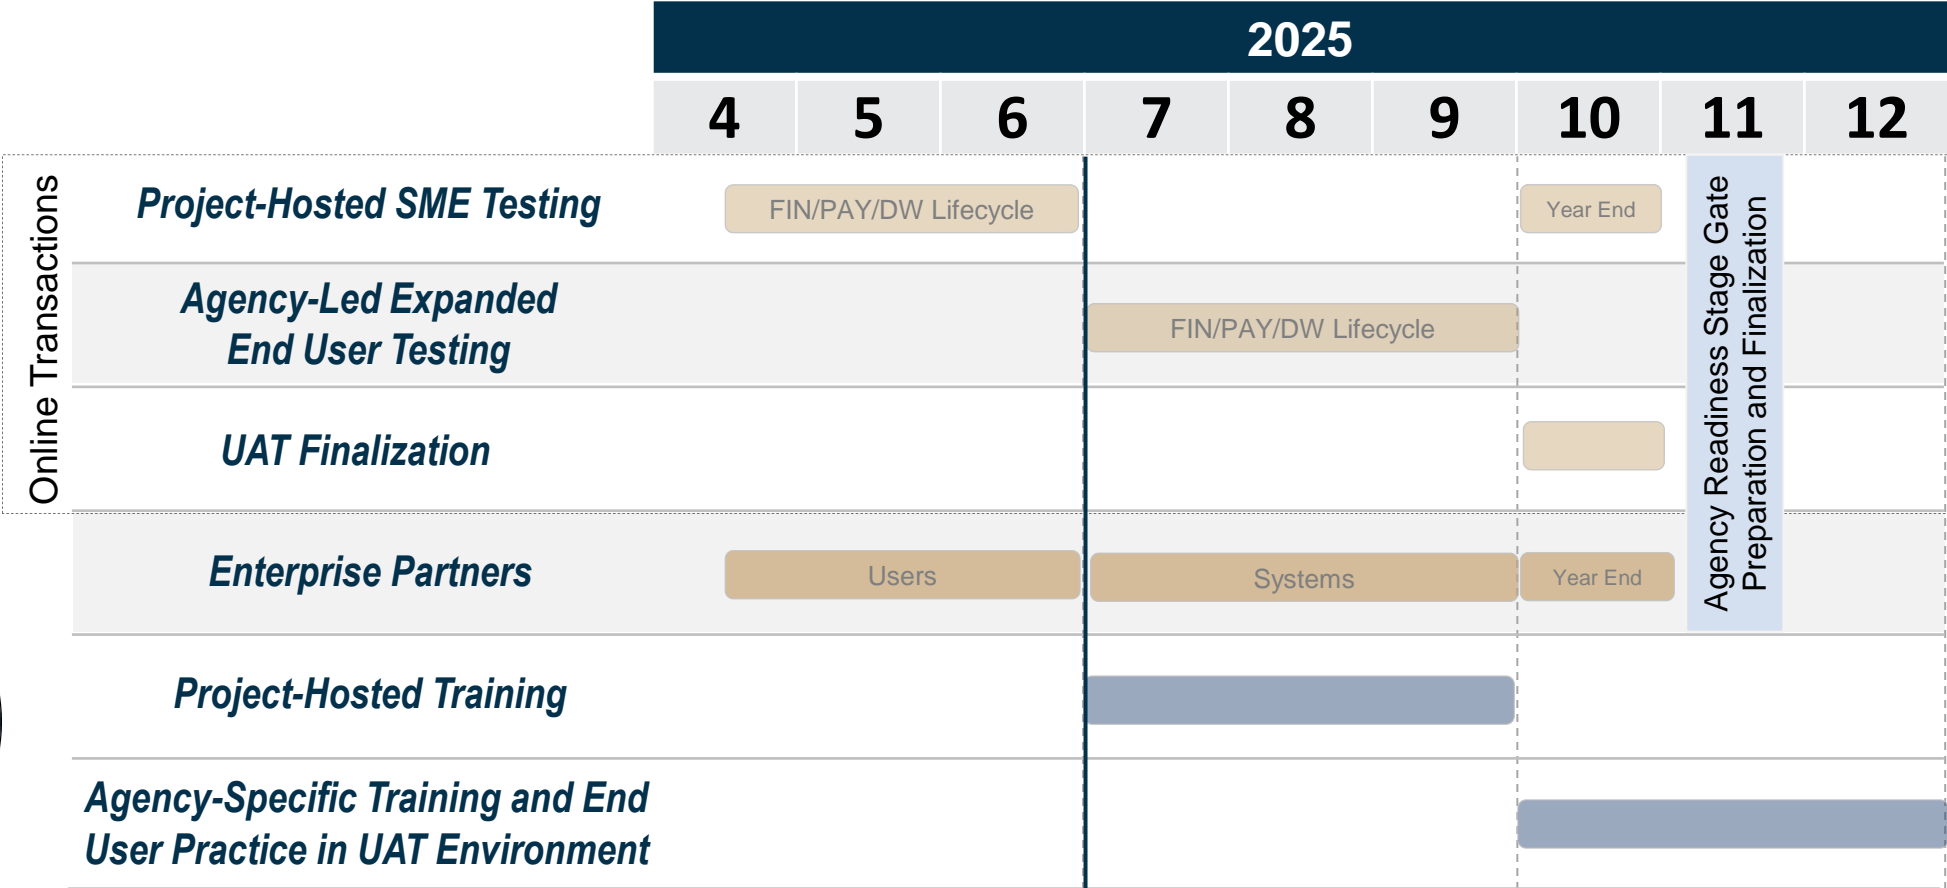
2025

| | 4 | 5 | 6 | 7 | 8 | 9 | 10 | 11 | 12 |
|---|---|---|---|---|---|---|---|---|---|
| Project-Hosted SME Testing | FIN/PAY/DW Lifecycle | | | | | | Year End | Agency Readiness Stage Gate Preparation and Finalization | |
| Agency-Led Expanded End User Testing | | | | FIN/PAY/DW Lifecycle | | | | | |
| UAT Finalization | | | | | | | | | |
| Enterprise Partners | Users | | | Systems | | | Year End | | |
| Project-Hosted Training | | | | | | | | | |
| Agency-Specific Training and End User Practice in UAT Environment | | | | | | | | | |

Online Transactions